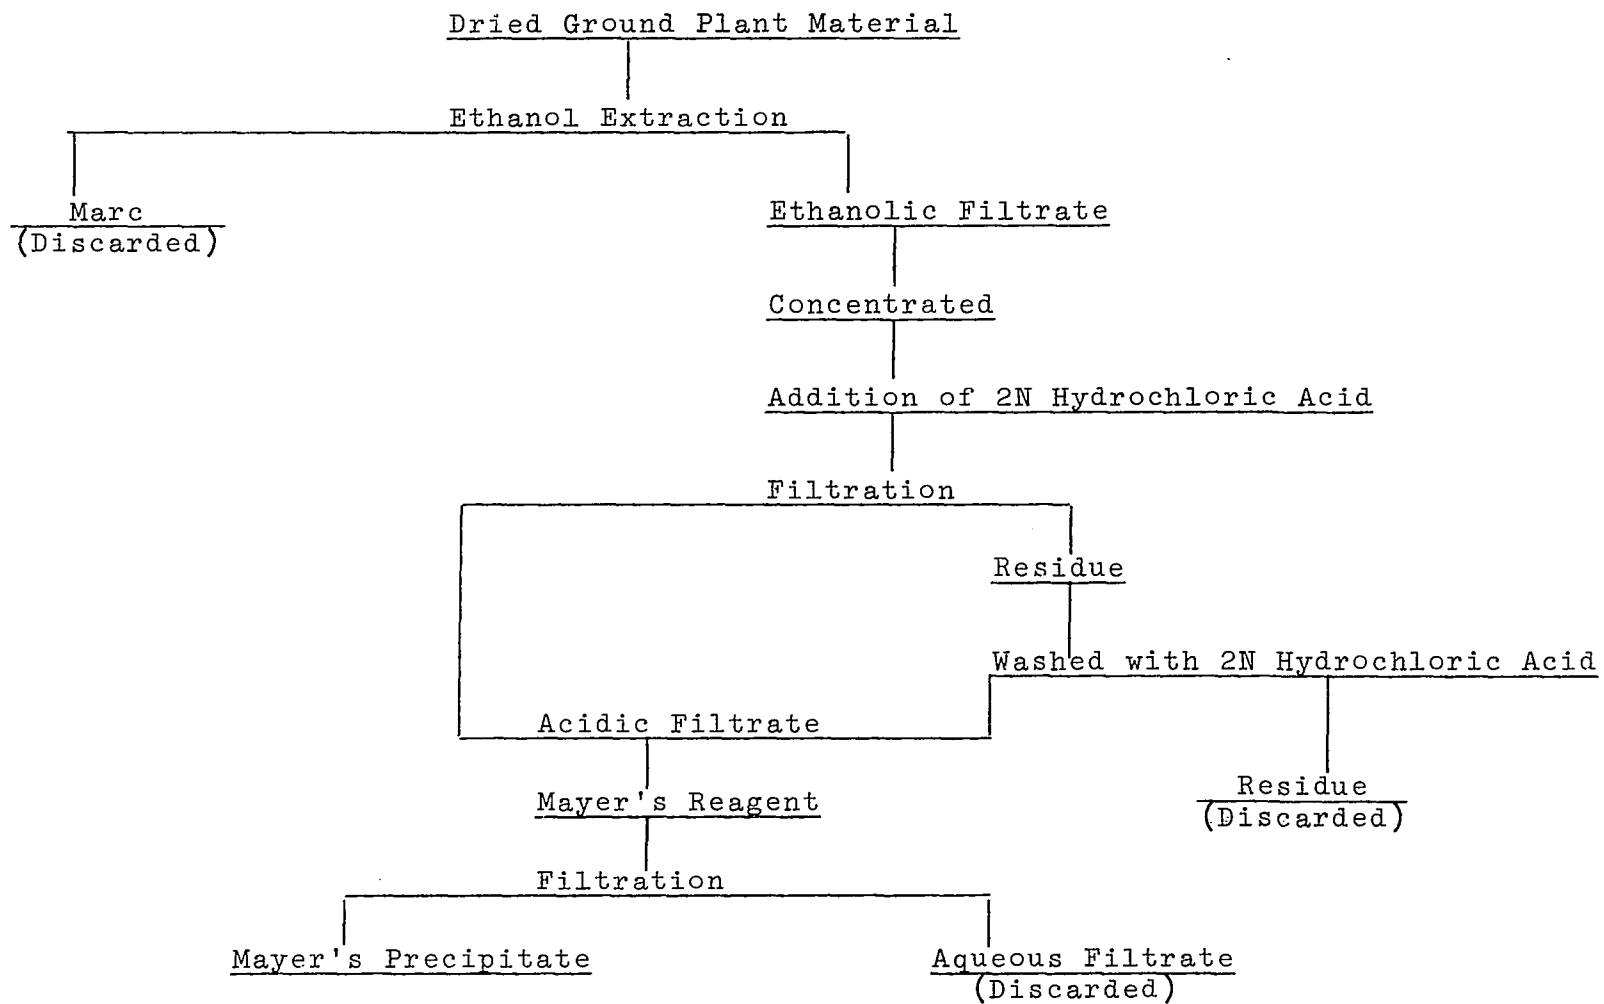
Dried Ground Plant Material

Ethanol Extraction

Marc
(Discarded)

Ethanolic Filtrate

Concentrated

Addition of 2N Hydrochloric Acid

Filtration

Residue

Washed with 2N Hydrochloric Acid

Acidic Filtrate

Residue
(Discarded)

Mayer's Reagent

Filtration

Mayer's Precipitate

Aqueous Filtrate
(Discarded)